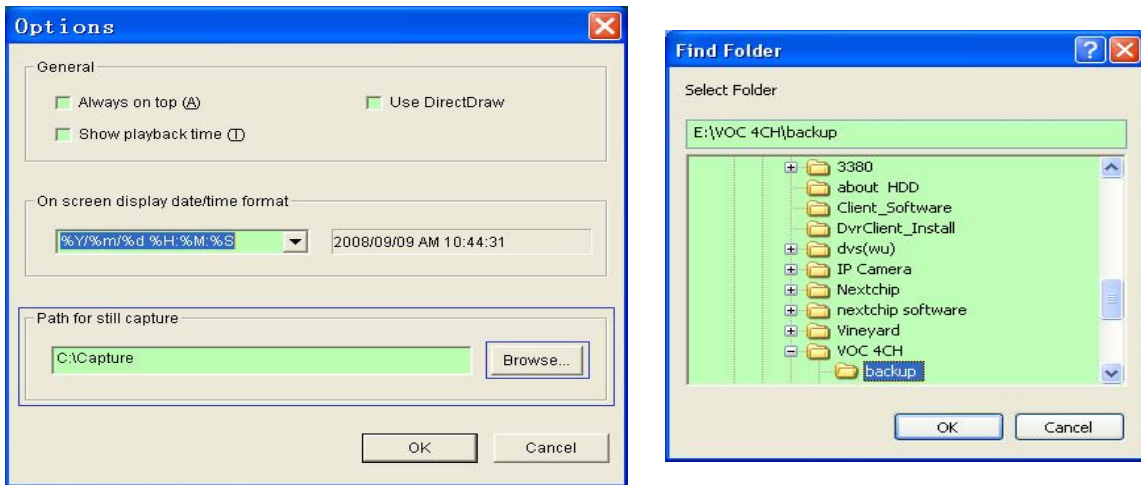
Options

General

Always on top (A)

Use DirectDraw

Show playback time (T)

On screen display date/time format

%Y/%m/%d %H:%M:%S

2008/09/09 AM 10:44:31

Path for still capture

C:\Capture

Browse...

OK

Cancel

Find Folder

Select Folder

E:\VOC 4CH\backup

3380
about HDD
Client_Software
DvrClient_Install
dvs(wu)
IP Camera
Nextchip
nextchip software
Vineyard
VOC 4CH
backup

OK

Cancel